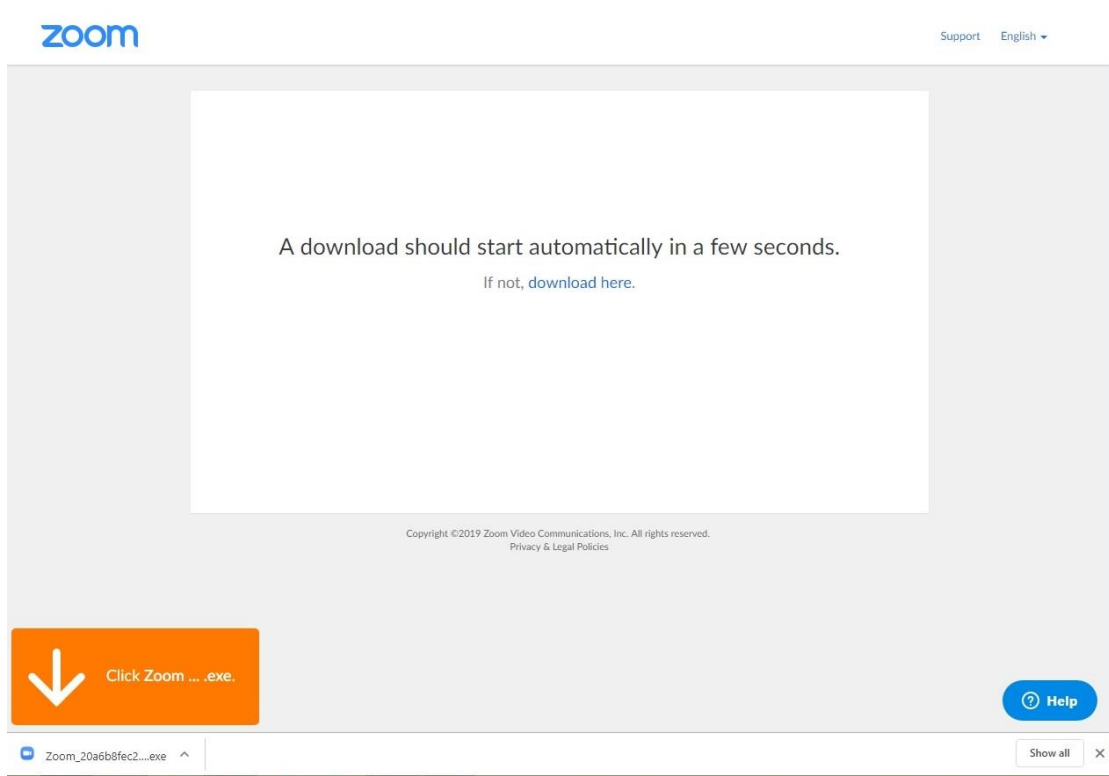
zoom

Support English

A download should start automatically in a few seconds.

If not, download here.

Copyright ©2019 Zoom Video Communications, Inc. All rights reserved.
Privacy & Legal Policies

Click Zoom ... .exe.

Help

Zoom_20a6b8fec2....exe

Show all